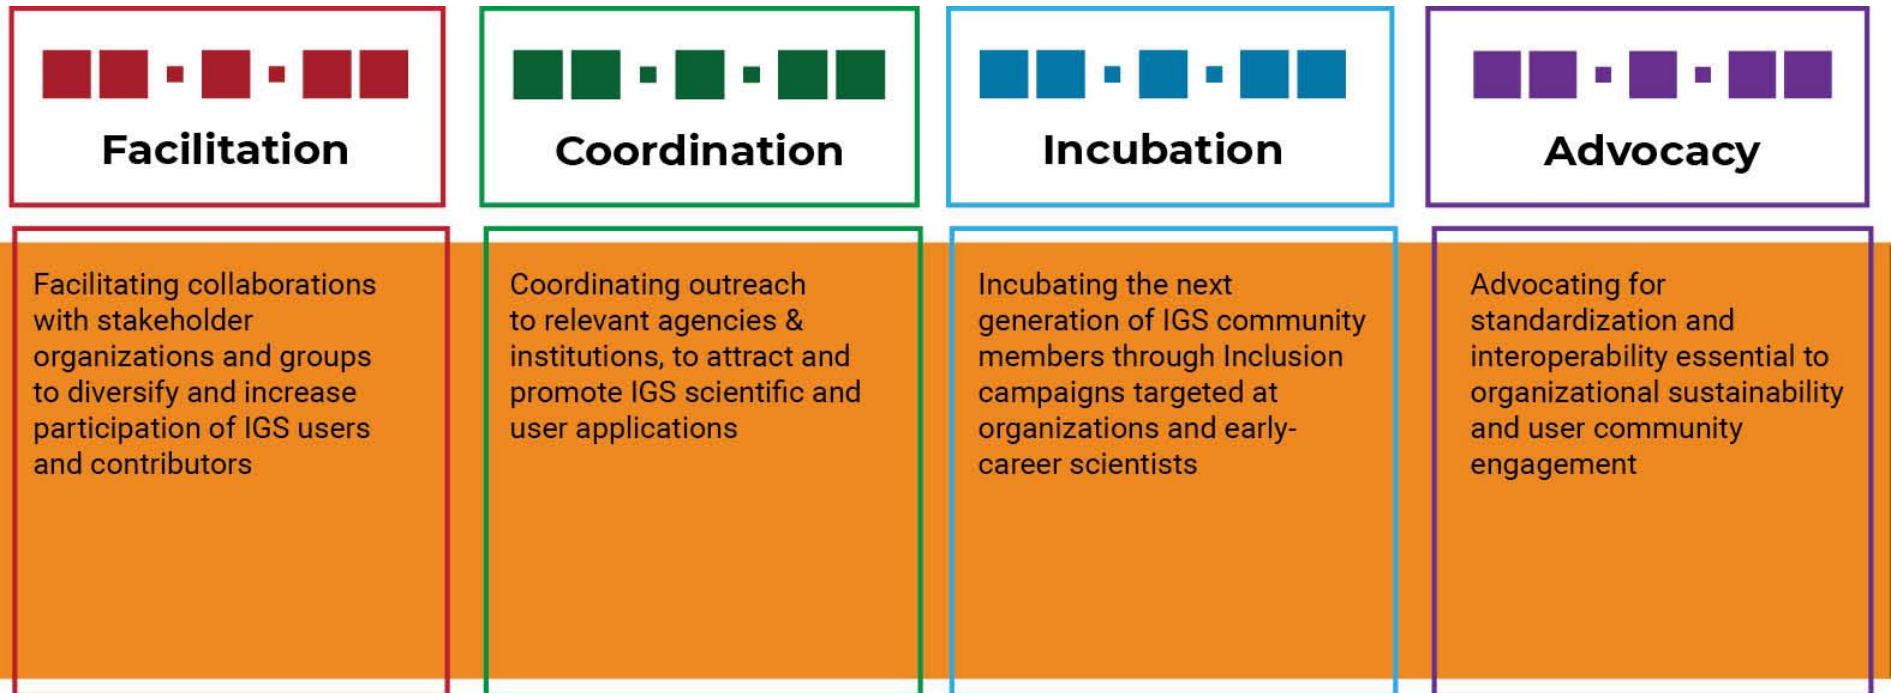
Facilitation

Coordination

Incubation

Advocacy

Facilitating collaborations with stakeholder organizations and groups to diversify and increase participation of IGS users and contributors

Coordinating outreach to relevant agencies & institutions, to attract and promote IGS scientific and user applications

Incubating the next generation of IGS community members through Inclusion campaigns targeted at organizations and early-career scientists

Advocating for standardization and interoperability essential to organizational sustainability and user community engagement